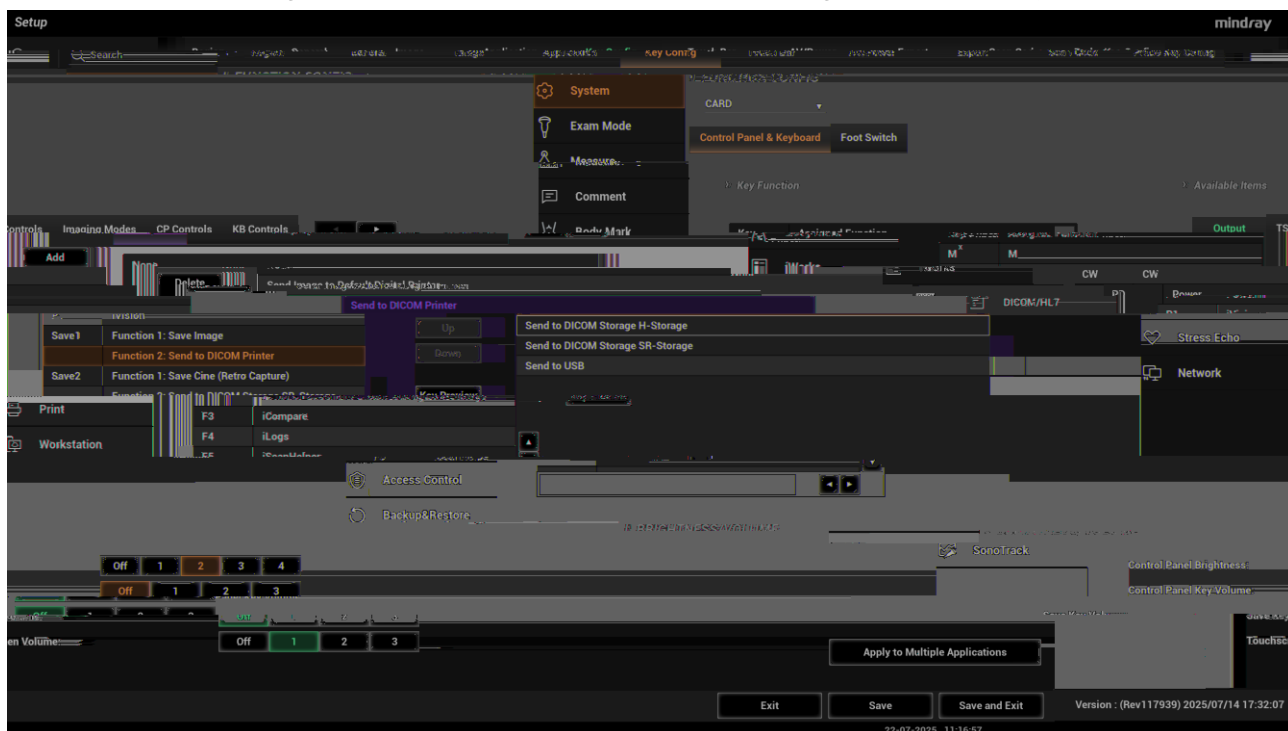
Setup

mindray

Search

Key Config

System

Exam Mode

Measure

Comment

Body Mark

CARD

Control Panel & Keyboard

Foot Switch

Key Function

Available Items

Controls

Imaging Modes

CP Controls

KB Controls

Add

None

Delete

Output

M

M

CW

CW

Send to DICOM Printer

DICOM/HL7

Save1

Function 1: Save Image

Function 2: Send to DICOM Printer

Save2

Function 1: Save Cine (Retro Capture)

Up

Down

Send to DICOM Storage H-Storage

Send to DICOM Storage SR-Storage

Send to USB

Stress Echo

Network

Print

Workstation

F3

iCompare

F4

iLogs

Access Control

Backup&Restore

SonoTrack

Control Panel Brightness

Control Panel Key Volume

Off

1

2

3

4

Off

1

2

3

Off

1

2

3

en Volume

Touchsc

Apply to Multiple Applications

Exit

Save

Save and Exit

Version : (Rev117939) 2025/07/14 17:32:07

22-07-2025 11:16:57